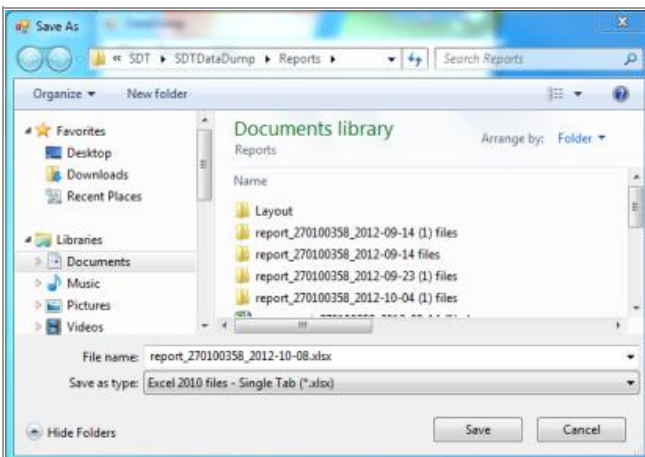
Save As

« SDT ▸ SDTDataDump ▸ Reports ▸

Search Reports

Organize ▾

New folder

Favorites

Desktop

Downloads

Recent Places

Libraries

Documents

Music

Pictures

Videos

Documents library

Reports

Arrange by: Folder ▾

Name

Layout

report_270100358_2012-09-14 (1) files

report_270100358_2012-09-14 files

report_270100358_2012-09-23 (1) files

report_270100358_2012-10-04 (1) files

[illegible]

File name: report_270100358_2012-10-08.xlsx

Save as type: Excel 2010 files - Single Tab (*.xlsx)

Hide Folders

Save

Cancel